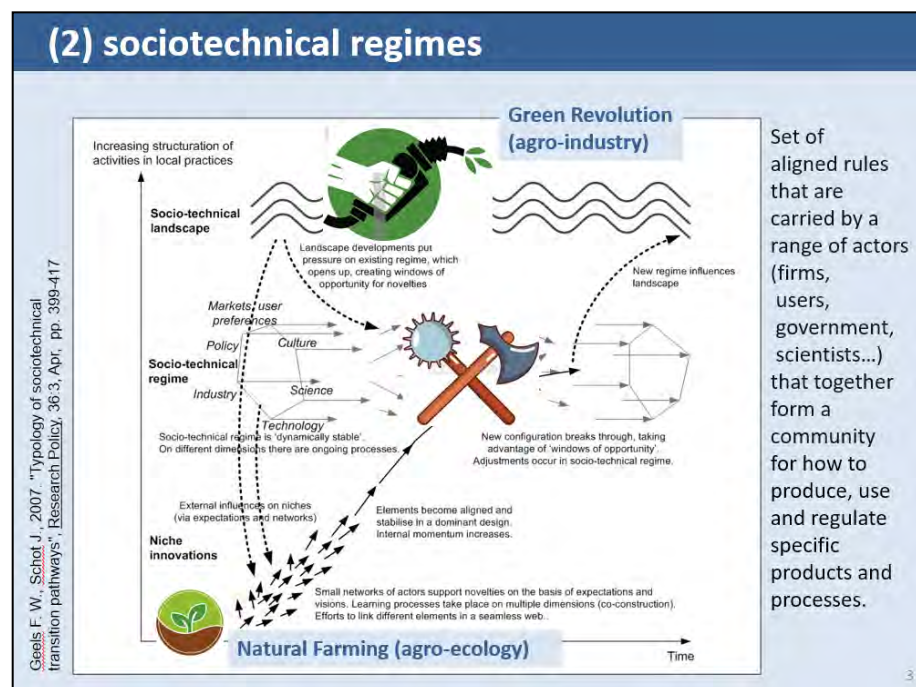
(2) sociotechnical regimes

Geels F. W., Schot J. 2007. "Typology of sociotechnical transition pathways", Research Policy, 36:3, Apr, pp. 399-417

Green Revolution (agro-industry)

Increasing structuration of activities in local practices

Socio-technical landscape

Landscape developments put pressure on existing regime, which opens up, creating windows of opportunity for novelties

New regime influences landscape

Markets, user preferences

Policy

Culture

Socio-technical regime

Science

Industry

Technology

Socio-technical regime is 'dynamically stable'. On different dimensions there are ongoing processes.

New configuration breaks through, taking advantage of 'windows of opportunity'. Adjustments occur in socio-technical regime.

External influences on niches (via expectations and networks)

Elements become aligned and stabilise in a dominant design. Internal momentum increases.

Niche innovations

Small networks of actors support novelties on the basis of expectations and visions. Learning processes take place on multiple dimensions (co-construction). Efforts to link different elements in a seamless web.

Natural Farming (agro-ecology)

Time

Set of aligned rules that are carried by a range of actors (firms, users, government, scientists…) that together form a community for how to produce, use and regulate specific products and processes.

3